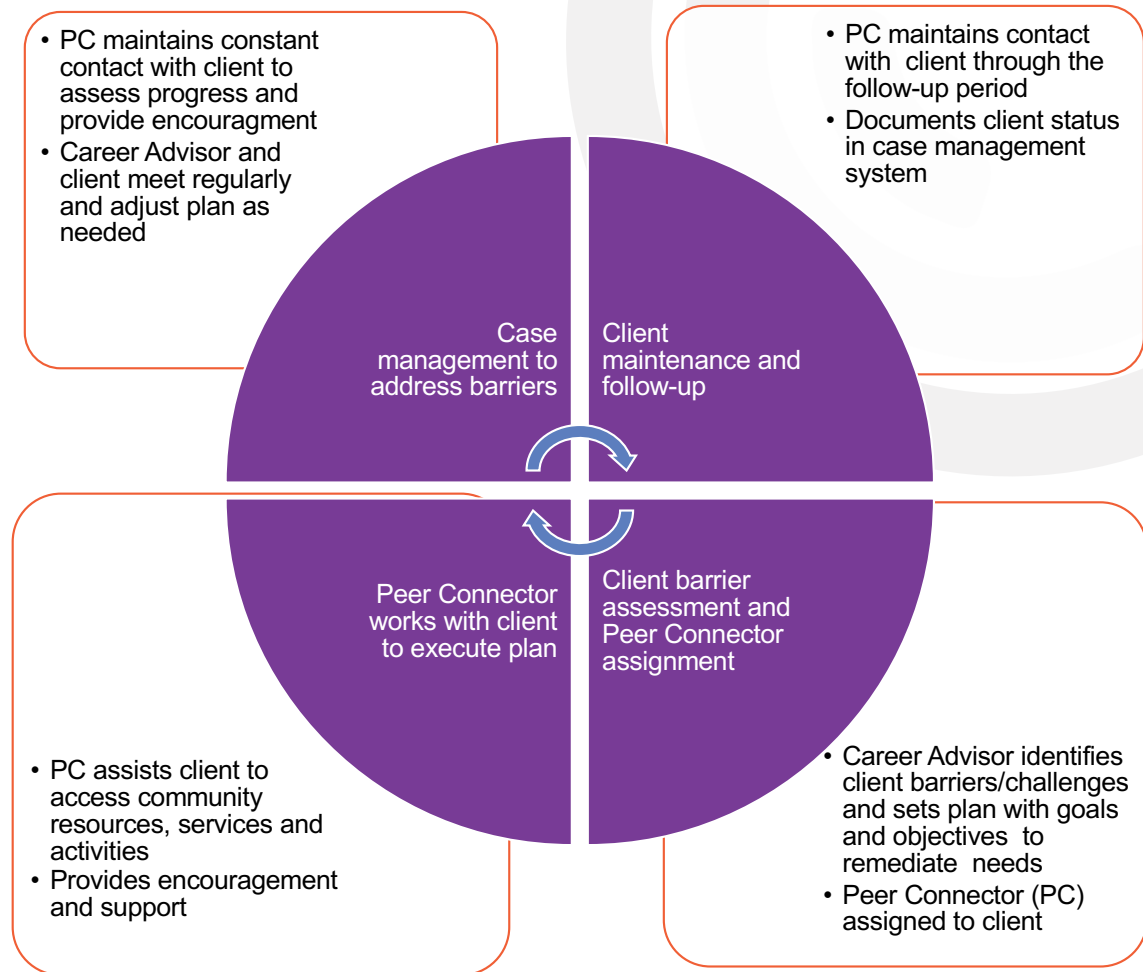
• PC maintains constant contact with client to assess progress and provide encouragment
• Career Advisor and client meet regularly and adjust plan as needed

• PC maintains contact with client through the follow-up period
• Documents client status in case management system

Case management to address barriers

Client maintenance and follow-up

Peer Connector works with client to execute plan

Client barrier assessment and Peer Connector assignment

• PC assists client to access community resources, services and activities
• Provides encouragement and support

• Career Advisor identifies client barriers/challenges and sets plan with goals and objectives to remediate needs
• Peer Connector (PC) assigned to client